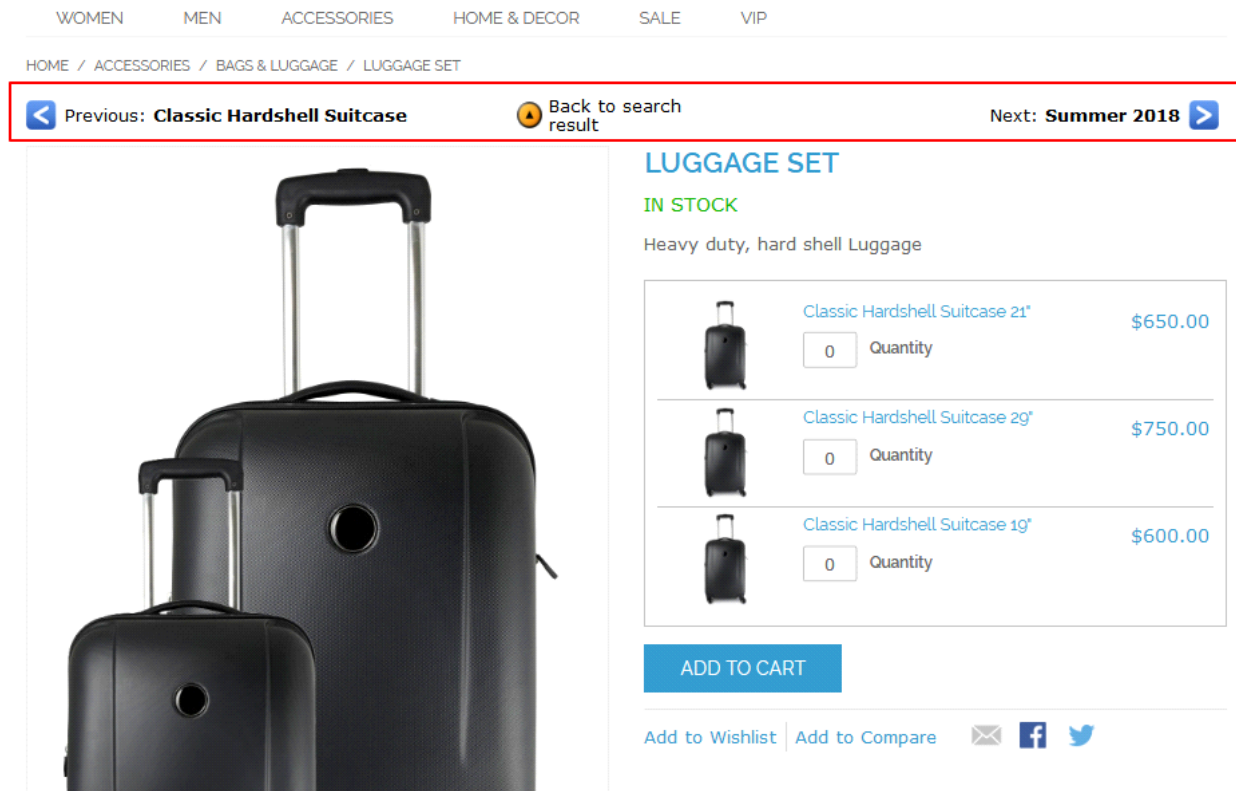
WOMEN MEN ACCESSORIES HOME & DECOR SALE VIP

HOME / ACCESSORIES / BAGS & LUGGAGE / LUGGAGE SET

Previous: Classic Hardshell Suitcase

Back to search result

Next: Summer 2018

LUGGAGE SET

IN STOCK

Heavy duty, hard shell Luggage

| | | |
|---|---|---|
| Classic Hardshell Suitcase 21" 0 Quantity | $650.00 |
| Classic Hardshell Suitcase 29" 0 Quantity | $750.00 |
| Classic Hardshell Suitcase 19" 0 Quantity | $600.00 |

ADD TO CART

Add to Wishlist | Add to Compare